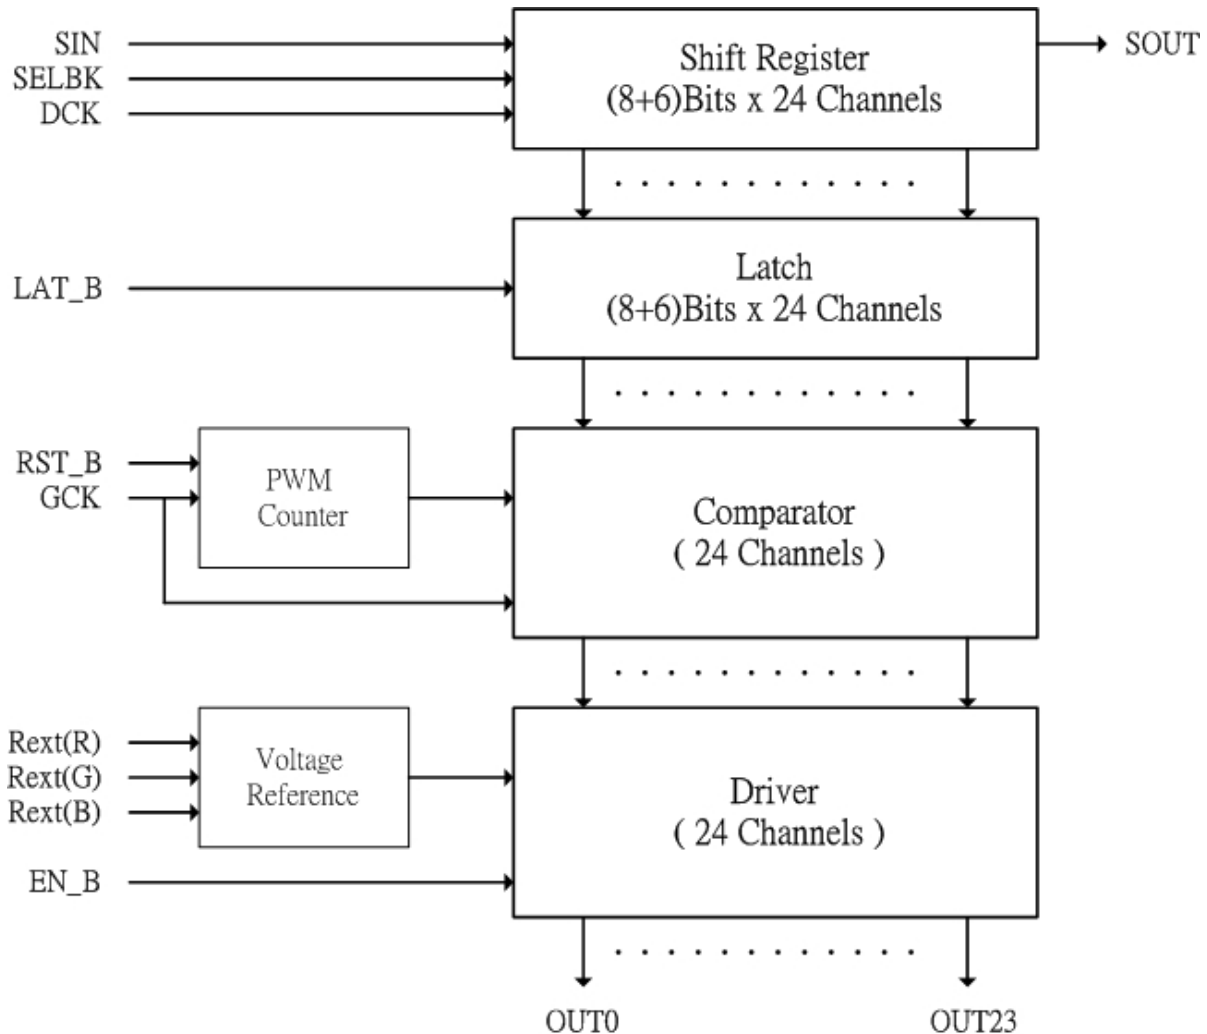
SIN
SELBK
DCK

Shift Register
(8+6)Bits x 24 Channels

SOUT

LAT_B

Latch
(8+6)Bits x 24 Channels

RST_B
GCK

PWM
Counter

Comparator
( 24 Channels )

Rext(R)
Rext(G)
Rext(B)

Voltage
Reference

Driver
( 24 Channels )

EN_B

OUT0

OUT23